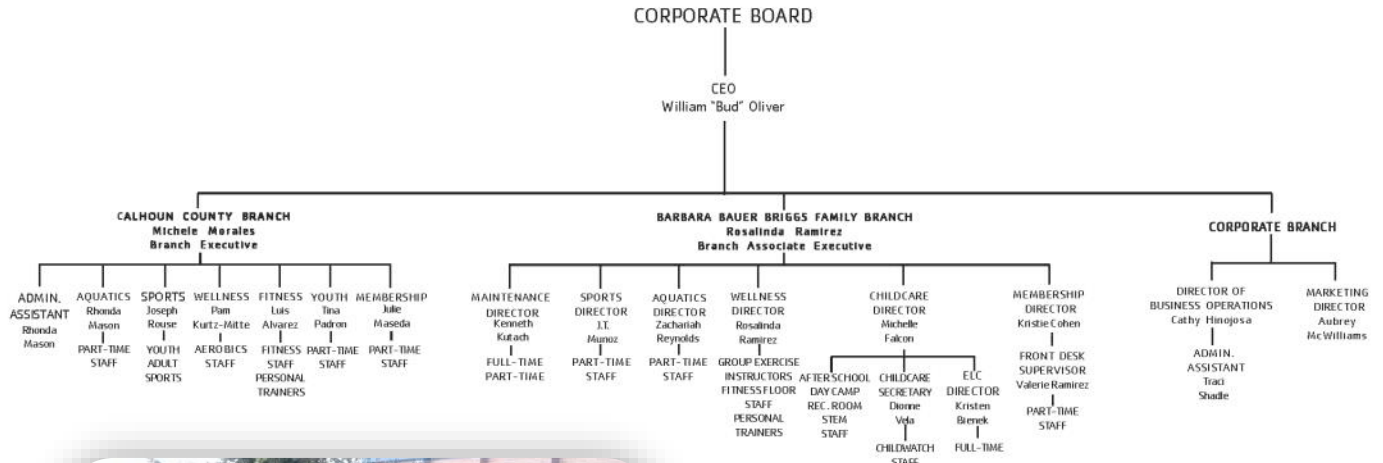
CORPORATE BOARD

CEO
William "Bud" Oliver

CALHOUN COUNTY BRANCH
Michele Morales
Branch Executive

ADMIN. ASSISTANT
Rhonda Mason

AQUATICS
Rhonda Mason
PART-TIME STAFF

SPORTS
Joseph Rouse
YOUTH ADULT SPORTS

WELLNESS
Pam Kurtz-Mitte
AEROBICS STAFF

FITNESS
Luis Alvarez
FITNESS STAFF PERSONAL TRAINERS

YOUTH
Tina Padron
PART-TIME STAFF

MEMBERSHIP
Julie Maseda
PART-TIME STAFF

BARBARA BAUER BRIGGS FAMILY BRANCH
Rosalinda Ramirez
Branch Associate Executive

MAINTENANCE DIRECTOR
Kenneth Kutach
FULL-TIME PART-TIME

SPORTS DIRECTOR
J.T. Munoz
PART-TIME STAFF

AQUATICS DIRECTOR
Zachariah Reynolds
PART-TIME STAFF

WELLNESS DIRECTOR
Rosalinda Ramirez
GROUP EXERCISE INSTRUCTORS FITNESS FLOOR STAFF PERSONAL TRAINERS

CHILDCARE DIRECTOR
Michelle Falcon

AFTERSCHOOL DAY CAMP REC. ROOM STEM STAFF

CHILDCARE SECRETARY
Dionne Vela
CHILDWATCH STAFF

ELC DIRECTOR
Kristen Bienek
FULL-TIME

MEMBERSHIP DIRECTOR
Kristie Cohen
FRONT DESK SUPERVISOR
Valerie Ramirez
PART-TIME STAFF

CORPORATE BRANCH

DIRECTOR OF BUSINESS OPERATIONS
Cathy Hinojosa
ADMIN. ASSISTANT
Traci Shadle

MARKETING DIRECTOR
Aubrey McWilliams